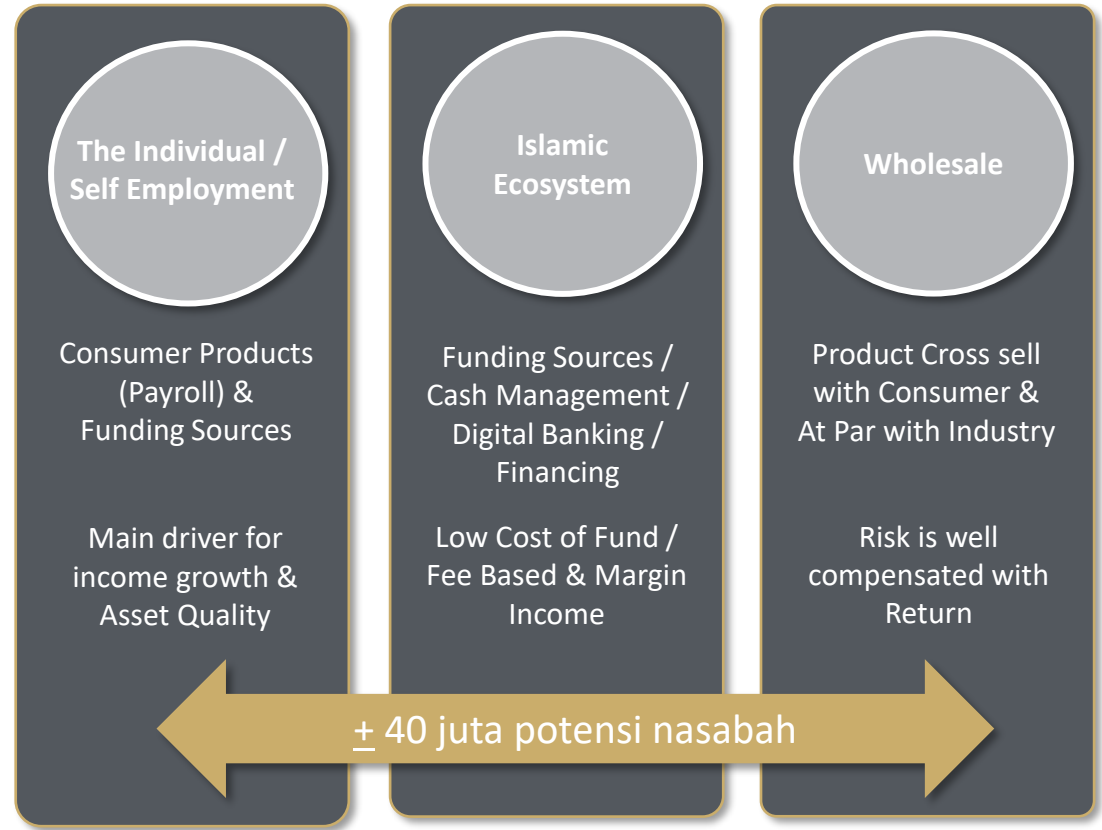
The Individual / Self Employment

Consumer Products (Payroll) & Funding Sources

Main driver for income growth & Asset Quality

Islamic Ecosystem

Funding Sources / Cash Management / Digital Banking / Financing

Low Cost of Fund / Fee Based & Margin Income

Wholesale

Product Cross sell with Consumer & At Par with Industry

Risk is well compensated with Return

$\pm$ 40 juta potensi nasabah